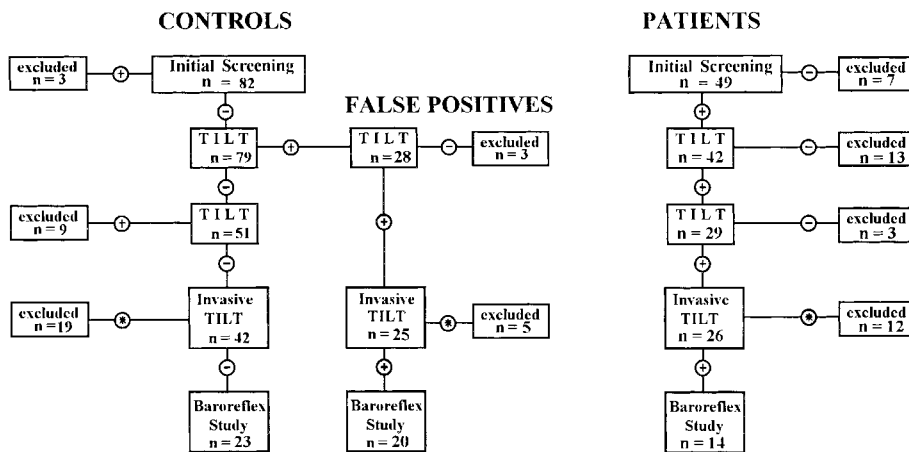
CONTROLS

excluded n = 3 + Initial Screening n = 82
−
TILT n = 79 +
−
excluded n = 9 + TILT n = 51
−
excluded n = 19 * Invasive TILT n = 42
−
Baroreflex Study n = 23

FALSE POSITIVES

TILT n = 28 − excluded n = 3
+
Invasive TILT n = 25 * excluded n = 5
+
Baroreflex Study n = 20

PATIENTS

Initial Screening n = 49 − excluded n = 7
+
TILT n = 42 − excluded n = 13
+
TILT n = 29 − excluded n = 3
+
Invasive TILT n = 26 * excluded n = 12
+
Baroreflex Study n = 14